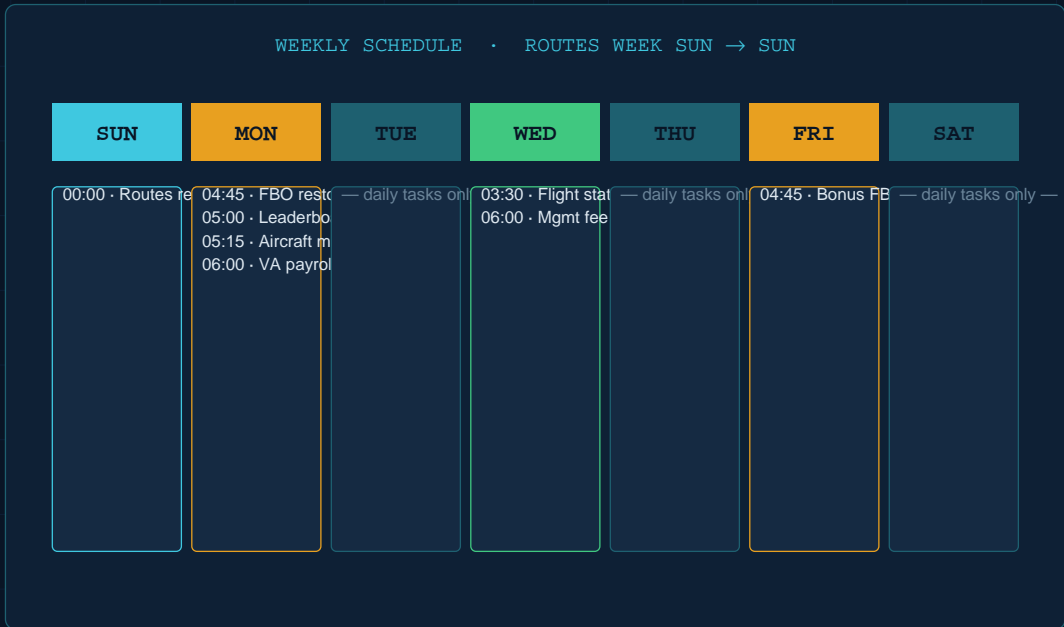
WEEKLY SCHEDULE · ROUTES WEEK SUN → SUN

| SUN | MON | TUE | WED | THU | FRI | SAT |
|---|---|---|---|---|---|---|
| 00:00 · Routes re | 04:45 · FBO resto<br>05:00 · Leaderbo<br>05:15 · Aircraft m<br>06:00 · VA payrol | — daily tasks onl | 03:30 · Flight stat<br>06:00 · Mgmt fee | — daily tasks onl | 04:45 · Bonus FB | — daily tasks only — |